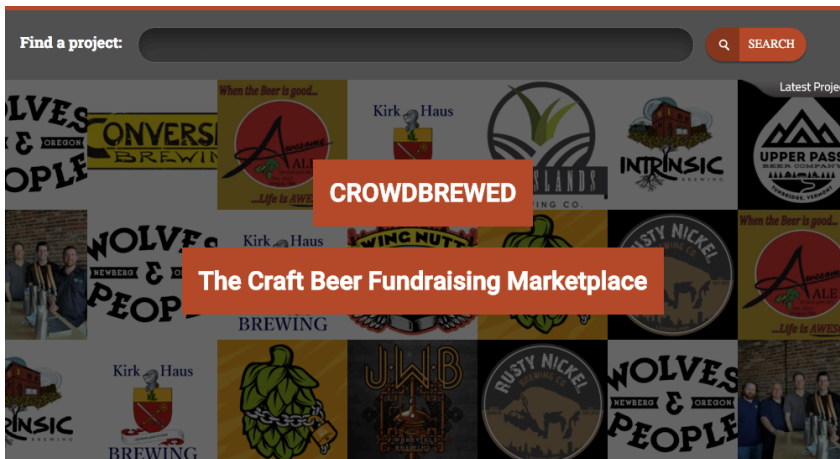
Find a project:

SEARCH

Latest Proje

CROWDBREWED

The Craft Beer Fundraising Marketplace

OLVES & OREGON OPLE

ONVERSE BREWING

When the Beer is good... Awesome ALE ...Life is AWES

Kirk Haus

SLANDS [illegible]ING CO.

INTRINSIC BREWING

UPPER PASS BEER COMPANY TUNBRIDGE, VERMONT

WOLVES NEWBERG & OREGON PEOPLE

Kirk Haus BREWING

WING NUTT

RUSTY NICKEL BREWING CO.

When the Beer is good... Awesome ALE ...Life is AWES

RINSIC BREWING

Kirk Haus BREWING

JWB

RUSTY NICKEL BREWING CO.

WOLVES NEWBERG & OREGON PEOPLE